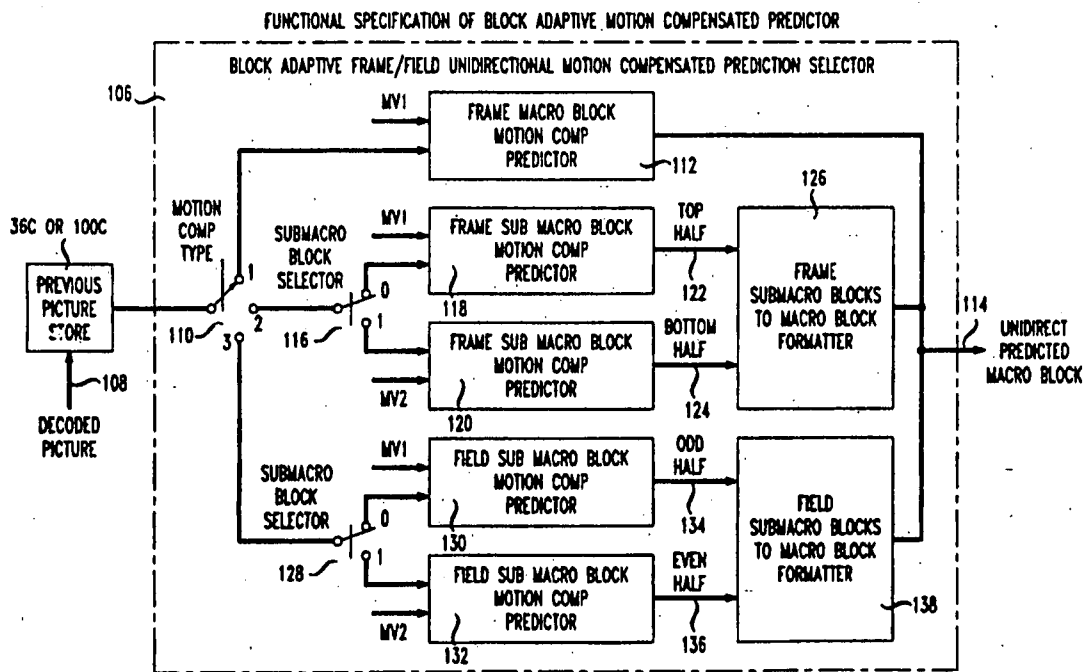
FUNCTIONAL SPECIFICATION OF BLOCK ADAPTIVE MOTION COMPENSATED PREDICTOR

BLOCK ADAPTIVE FRAME/FIELD UNIDIRECTIONAL MOTION COMPENSATED PREDICTION SELECTOR

106

MV1

FRAME MACRO BLOCK MOTION COMP PREDICTOR

112

126

36C OR 100C

MOTION COMP TYPE

SUBMACRO BLOCK SELECTOR

MV1

FRAME SUB MACRO BLOCK MOTION COMP PREDICTOR

TOP HALF

PREVIOUS PICTURE STORE

1

0

118

122

FRAME SUBMACRO BLOCKS TO MACRO BLOCK FORMATTER

114

110

2

116

1

3

FRAME SUB MACRO BLOCK MOTION COMP PREDICTOR

BOTTOM HALF

UNIDIRECT PREDICTED MACRO BLOCK

108

MV2

120

124

DECODED PICTURE

SUBMACRO BLOCK SELECTOR

MV1

FIELD SUB MACRO BLOCK MOTION COMP PREDICTOR

ODD HALF

0

130

134

FIELD SUBMACRO BLOCKS TO MACRO BLOCK FORMATTER

128

1

FIELD SUB MACRO BLOCK MOTION COMP PREDICTOR

EVEN HALF

138

MV2

132

136